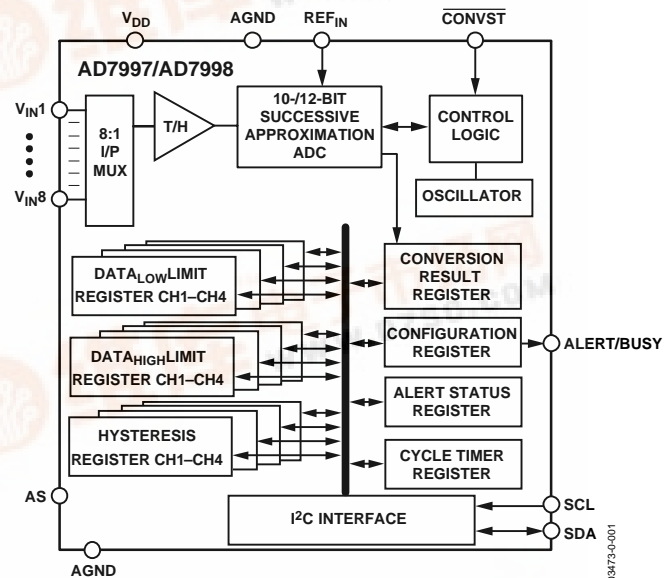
$V_{DD}$ AGND $REF_{IN}$ $\overline{CONVST}$

AD7997/AD7998

$V_{IN}1$

$V_{IN}8$

8:1 I/P MUX

T/H

10-/12-BIT SUCCESSIVE APPROXIMATION ADC

CONTROL LOGIC

OSCILLATOR

$DATA_{LOW}$LIMIT REGISTER CH1–CH4

CONVERSION RESULT REGISTER

$DATA_{HIGH}$LIMIT REGISTER CH1–CH4

CONFIGURATION REGISTER

ALERT/BUSY

ALERT STATUS REGISTER

HYSTERESIS REGISTER CH1–CH4

CYCLE TIMER REGISTER

AS

$I^2C$ INTERFACE

SCL

SDA

AGND

03473-0-001